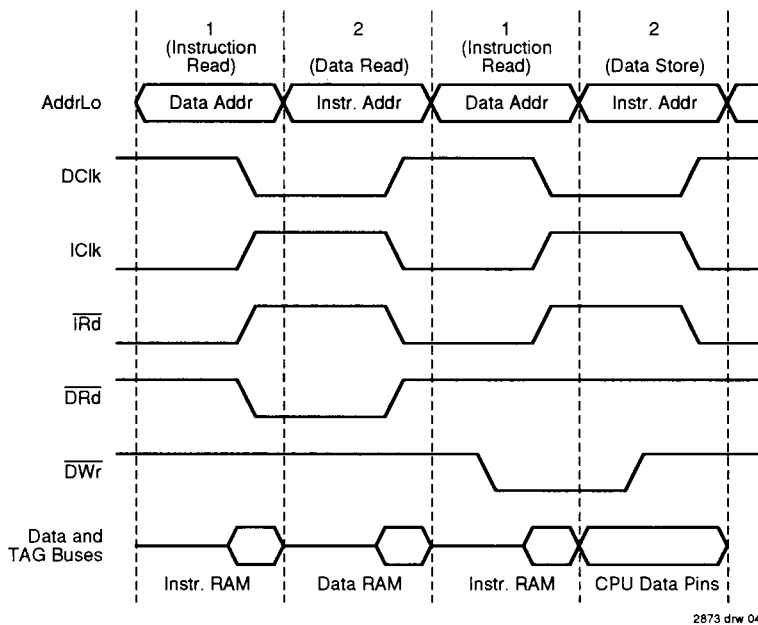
1 (Instruction Read)

2 (Data Read)

1 (Instruction Read)

2 (Data Store)

AddrLo

Data Addr

Instr. Addr

Data Addr

Instr. Addr

DClk

IClk

$\overline{IRd}$

$\overline{DRd}$

$\overline{DWr}$

Data and TAG Buses

Instr. RAM

Data RAM

Instr. RAM

CPU Data Pins

2873 drw 04